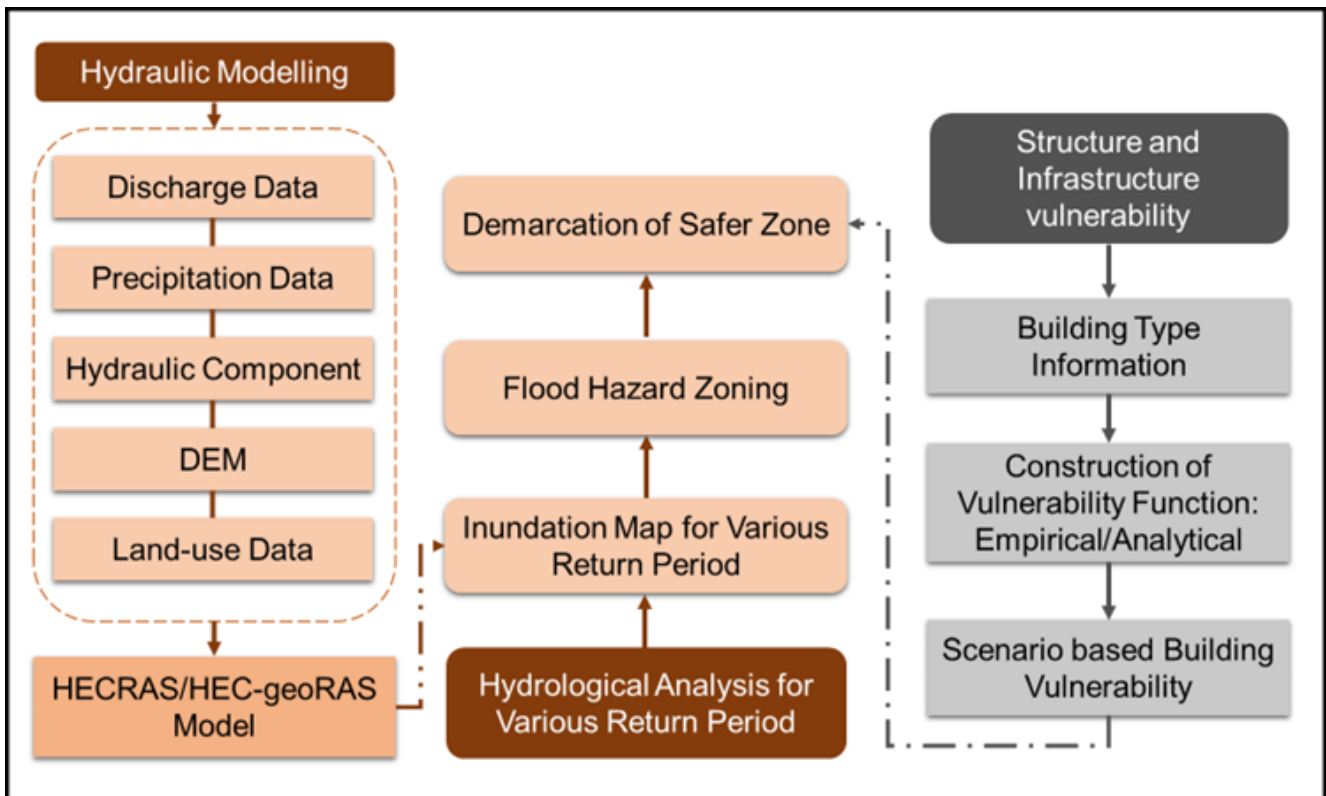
Hydraulic Modelling

Discharge Data

Precipitation Data

Hydraulic Component

DEM

Land-use Data

HECRAS/HEC-geoRAS Model

Demarcation of Safer Zone

Flood Hazard Zoning

Inundation Map for Various Return Period

Hydrological Analysis for Various Return Period

Structure and Infrastructure vulnerability

Building Type Information

Construction of Vulnerability Function: Empirical/Analytical

Scenario based Building Vulnerability